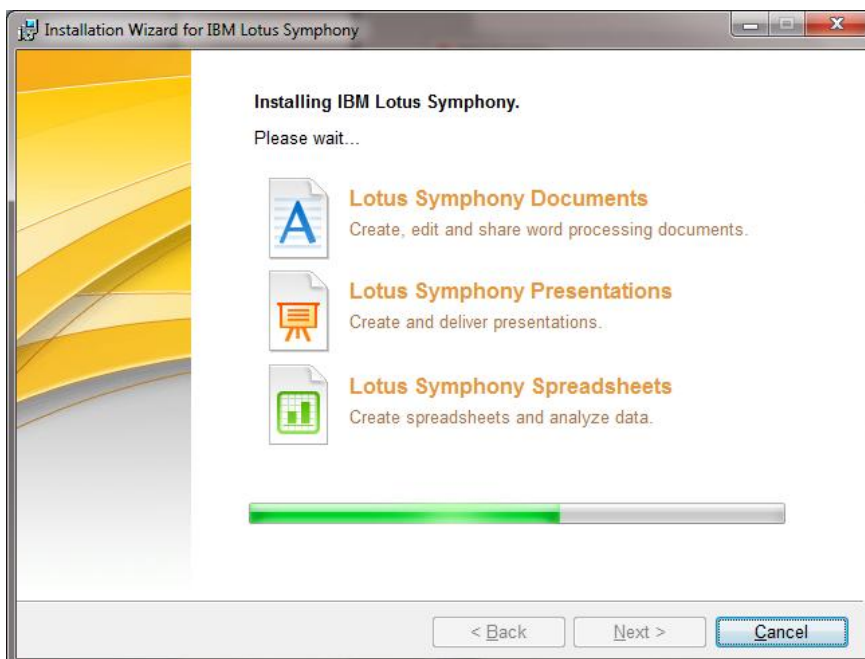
Installation Wizard for IBM Lotus Symphony

Installing IBM Lotus Symphony.

Please wait...

Lotus Symphony Documents
Create, edit and share word processing documents.

Lotus Symphony Presentations
Create and deliver presentations.

Lotus Symphony Spreadsheets
Create spreadsheets and analyze data.

< Back
Next >
Cancel